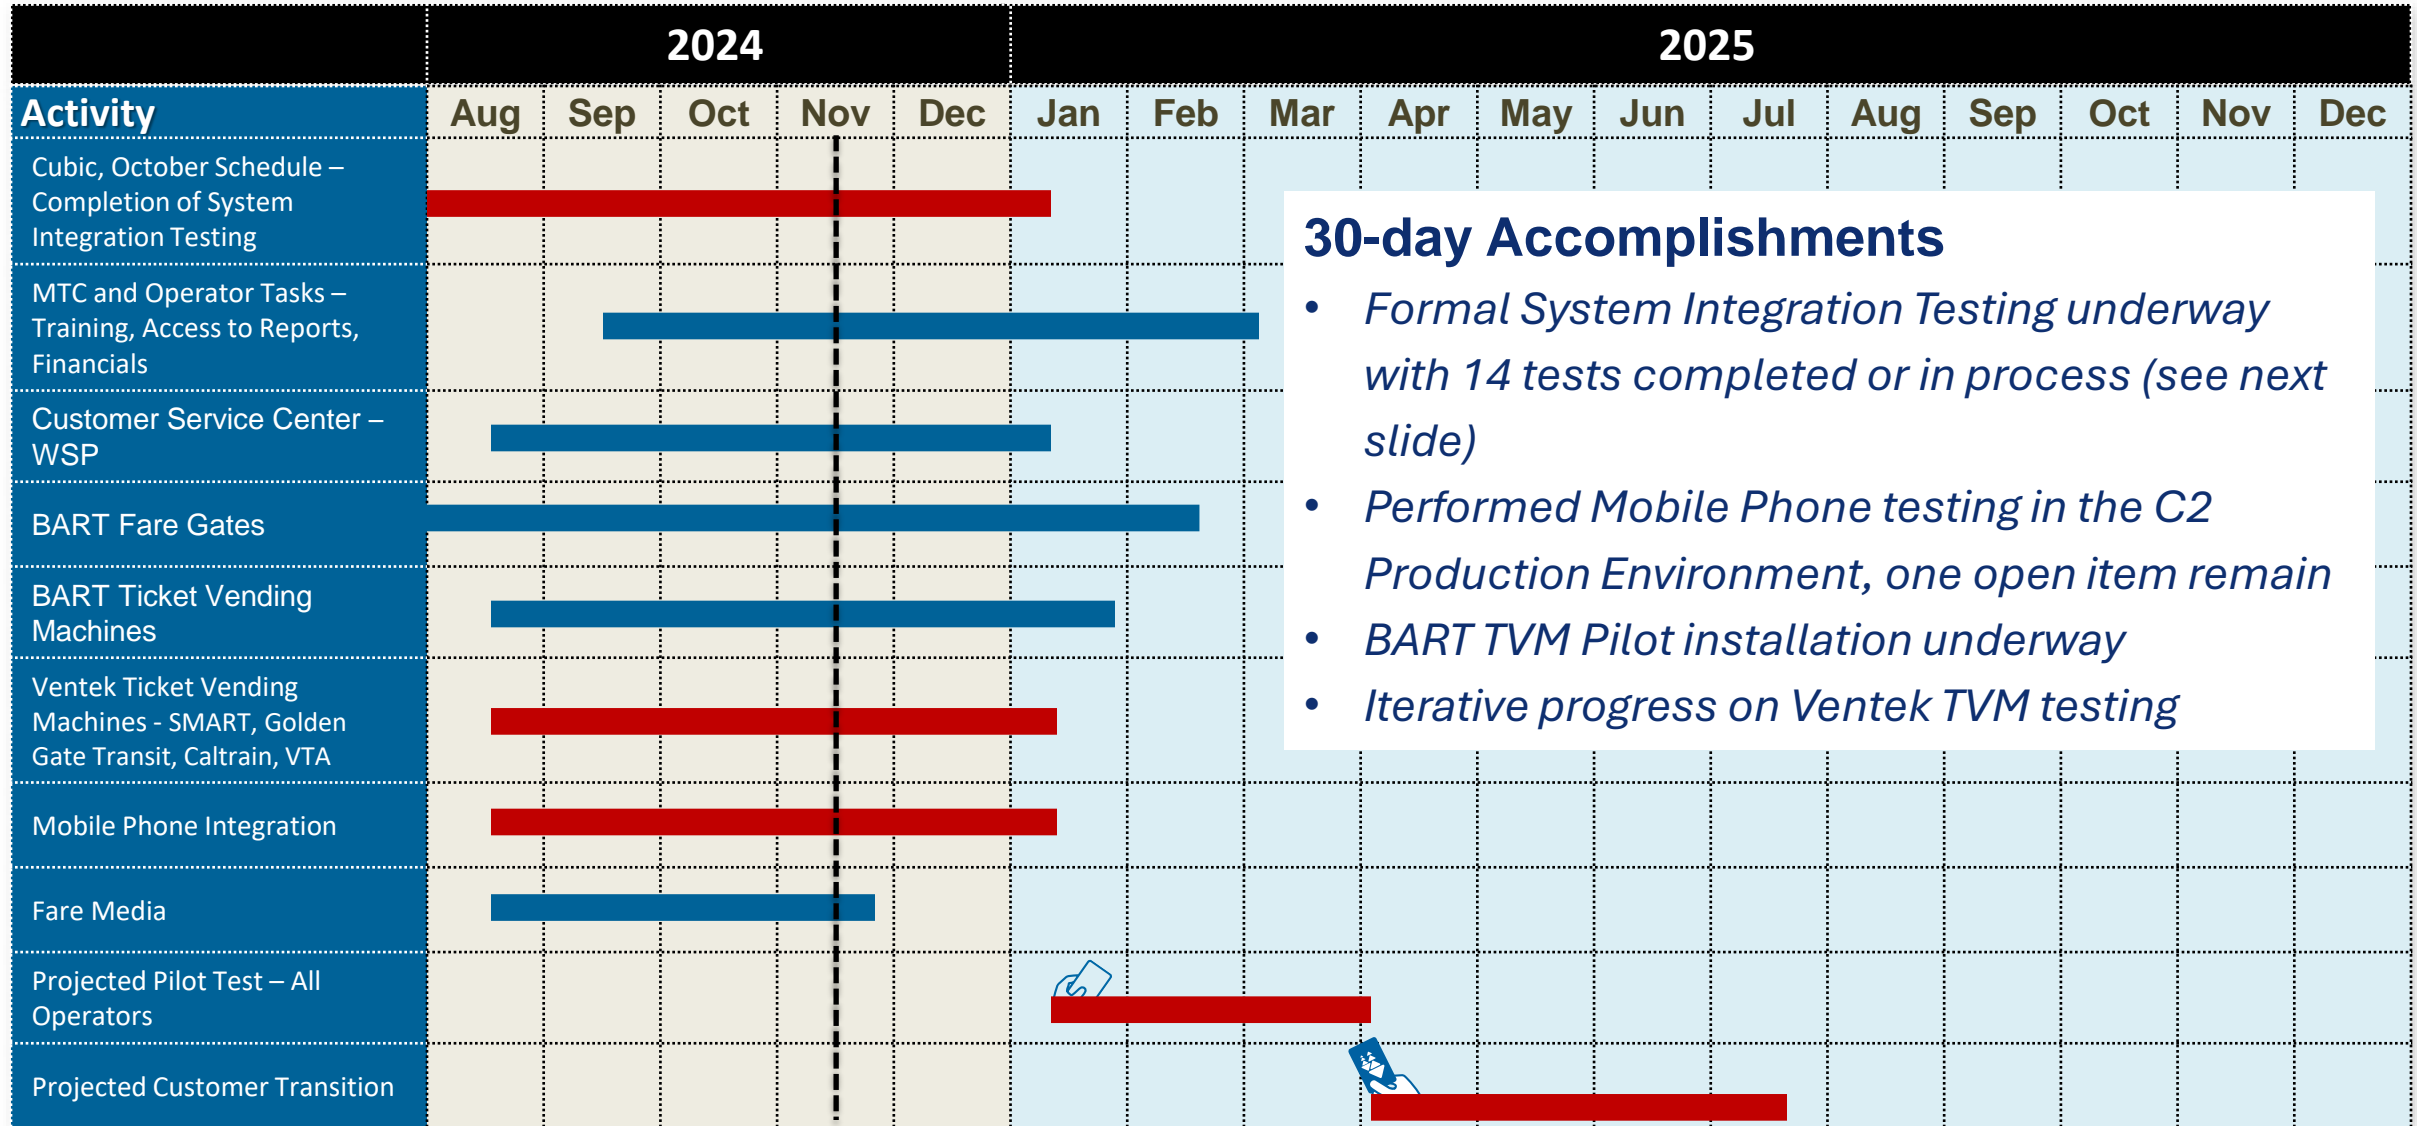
| | 2024 | | | | | 2025 | | | | | | | | | | | |
|---|---|---|---|---|---|---|---|---|---|---|---|---|---|---|---|---|---|
| Activity | Aug | Sep | Oct | Nov | Dec | Jan | Feb | Mar | Apr | May | Jun | Jul | Aug | Sep | Oct | Nov | Dec |
| Cubic, October Schedule – Completion of System Integration Testing | | | | | | | | | | | | | | | | | |
| MTC and Operator Tasks – Training, Access to Reports, Financials | | | | | | | | | | | | | | | | | |
| Customer Service Center – WSP | | | | | | | | | | | | | | | | | |
| BART Fare Gates | | | | | | | | | | | | | | | | | |
| BART Ticket Vending Machines | | | | | | | | | | | | | | | | | |
| Ventek Ticket Vending Machines - SMART, Golden Gate Transit, Caltrain, VTA | | | | | | | | | | | | | | | | | |
| Mobile Phone Integration | | | | | | | | | | | | | | | | | |
| Fare Media | | | | | | | | | | | | | | | | | |
| Projected Pilot Test – All Operators | | | | | | | | | | | | | | | | | |
| Projected Customer Transition | | | | | | | | | | | | | | | | | |

30-day Accomplishments
• Formal System Integration Testing underway with 14 tests completed or in process (see next slide)
• Performed Mobile Phone testing in the C2 Production Environment, one open item remain
• BART TVM Pilot installation underway
• Iterative progress on Ventek TVM testing